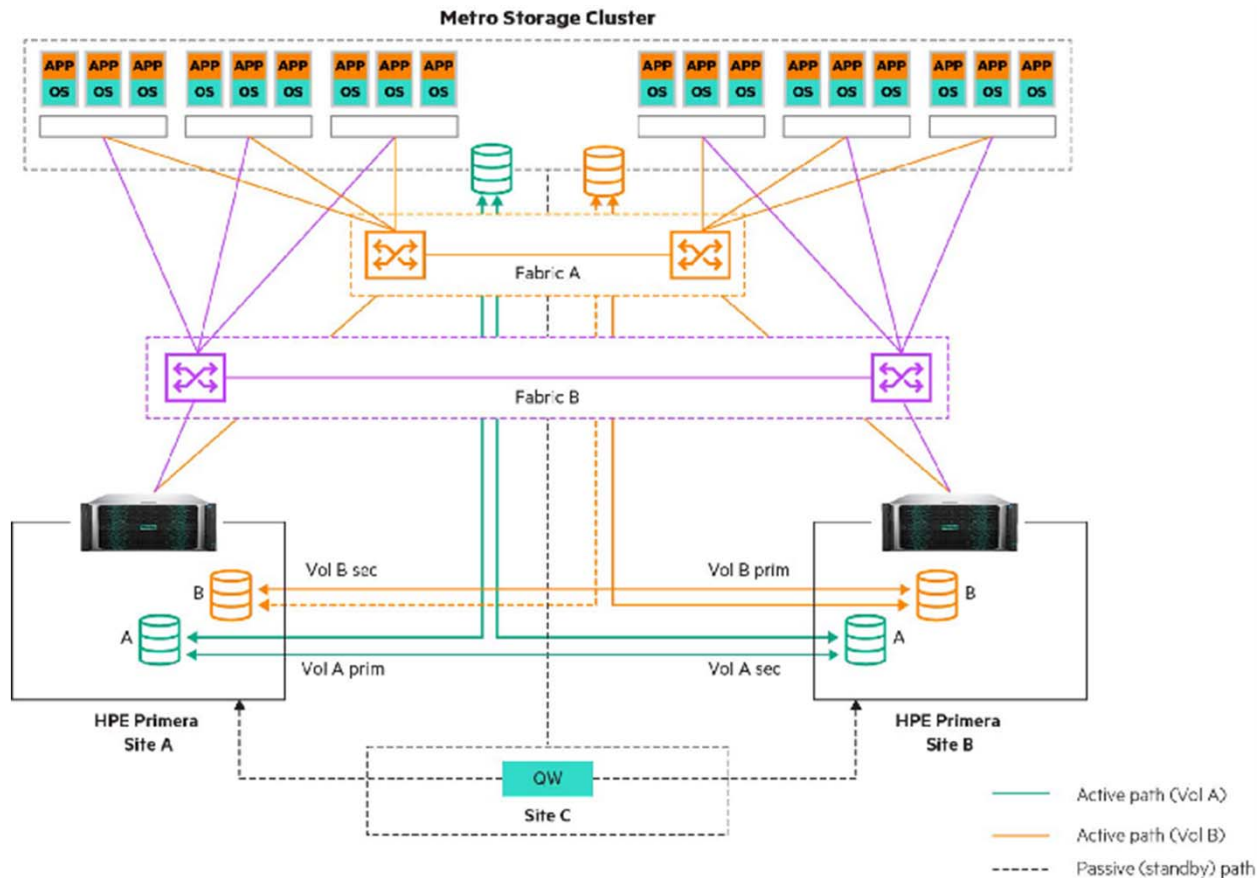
Metro Storage Cluster

APP
OS
APP
OS
APP
OS
APP
OS
APP
OS
APP
OS
APP
OS
APP
OS
APP
OS

APP
OS
APP
OS
APP
OS
APP
OS
APP
OS
APP
OS
APP
OS
APP
OS
APP
OS

Fabric A

Fabric B

Vol B sec
B
A
Vol A prim

Vol B prim
B
A
Vol A sec

HPE Primera
Site A

HPE Primera
Site B

QW
Site C

Active path (Vol A)
Active path (Vol B)
Passive (standby) path